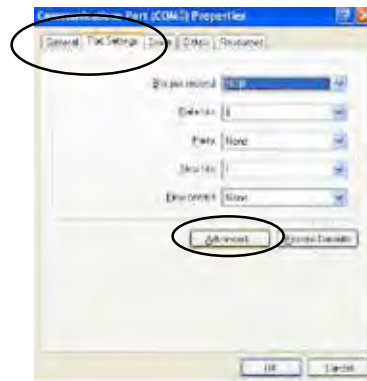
Communications Port (COM1) Properties

General | Port Settings | Driver | Details | Resources

Bits per second: 9600

Data bits: 8

Parity: None

Stop bits: 1

Flow control: None

Advanced... | Restore Defaults

OK | Cancel